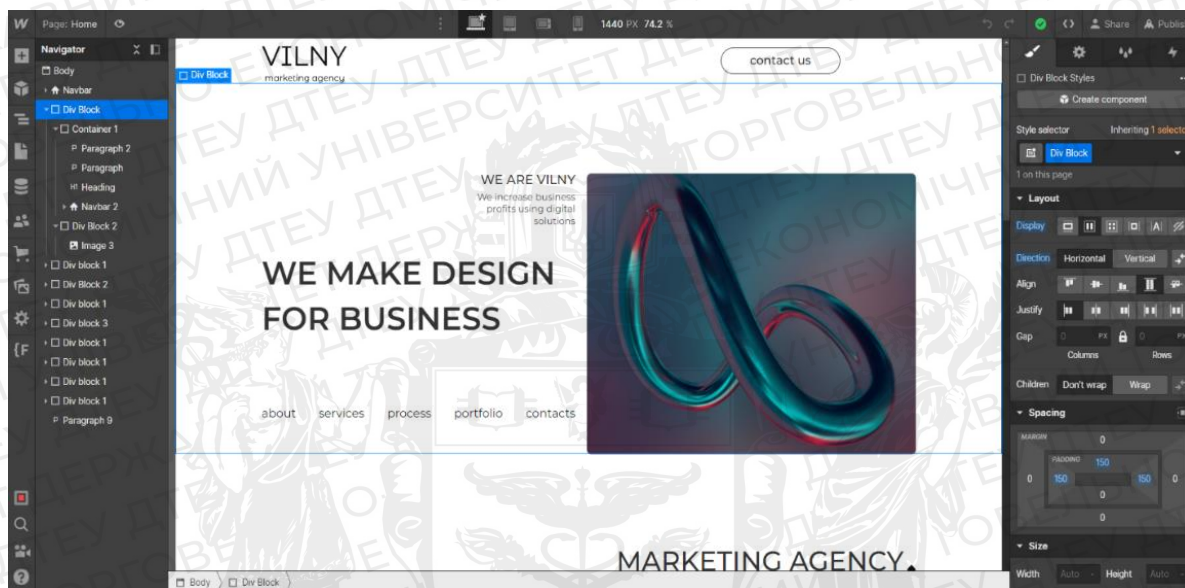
W Page: Home

1440 PX 74.2 %

Share Publish

Navigator

Body
Navbar
Div Block
Container 1
Paragraph 2
Paragraph
Heading
Navbar 2
Div Block 2
Image 3
Div block 1
Div Block 2
Div block 1
Div block 3
Div block 1
Div block 1
Div block 1
Div block 1
Paragraph 9

Div Block

VILNY
marketing agency

contact us

WE ARE VILNY
We increase business profits using digital solutions

WE MAKE DESIGN FOR BUSINESS

about services process portfolio contacts

MARKETING AGENCY.

Body Div Block

Div Block Styles
Create component
Style selector Inheriting 1 selector
Div Block
1 on this page
Layout
Display
Direction Horizontal Vertical
Align
Justify
Gap 0 PX 0 PX
Columns Rows
Children Don't wrap Wrap
Spacing
MARGIN 0
PADDING 150
0 150 150 0
0
0
Size
Width Auto Height Auto

ДТЕУ ДЕРЖАВНИЙ ТОРГОВЕЛЬНО-ЕКОНОМІЧНИЙ УНІВЕРСИТЕТ